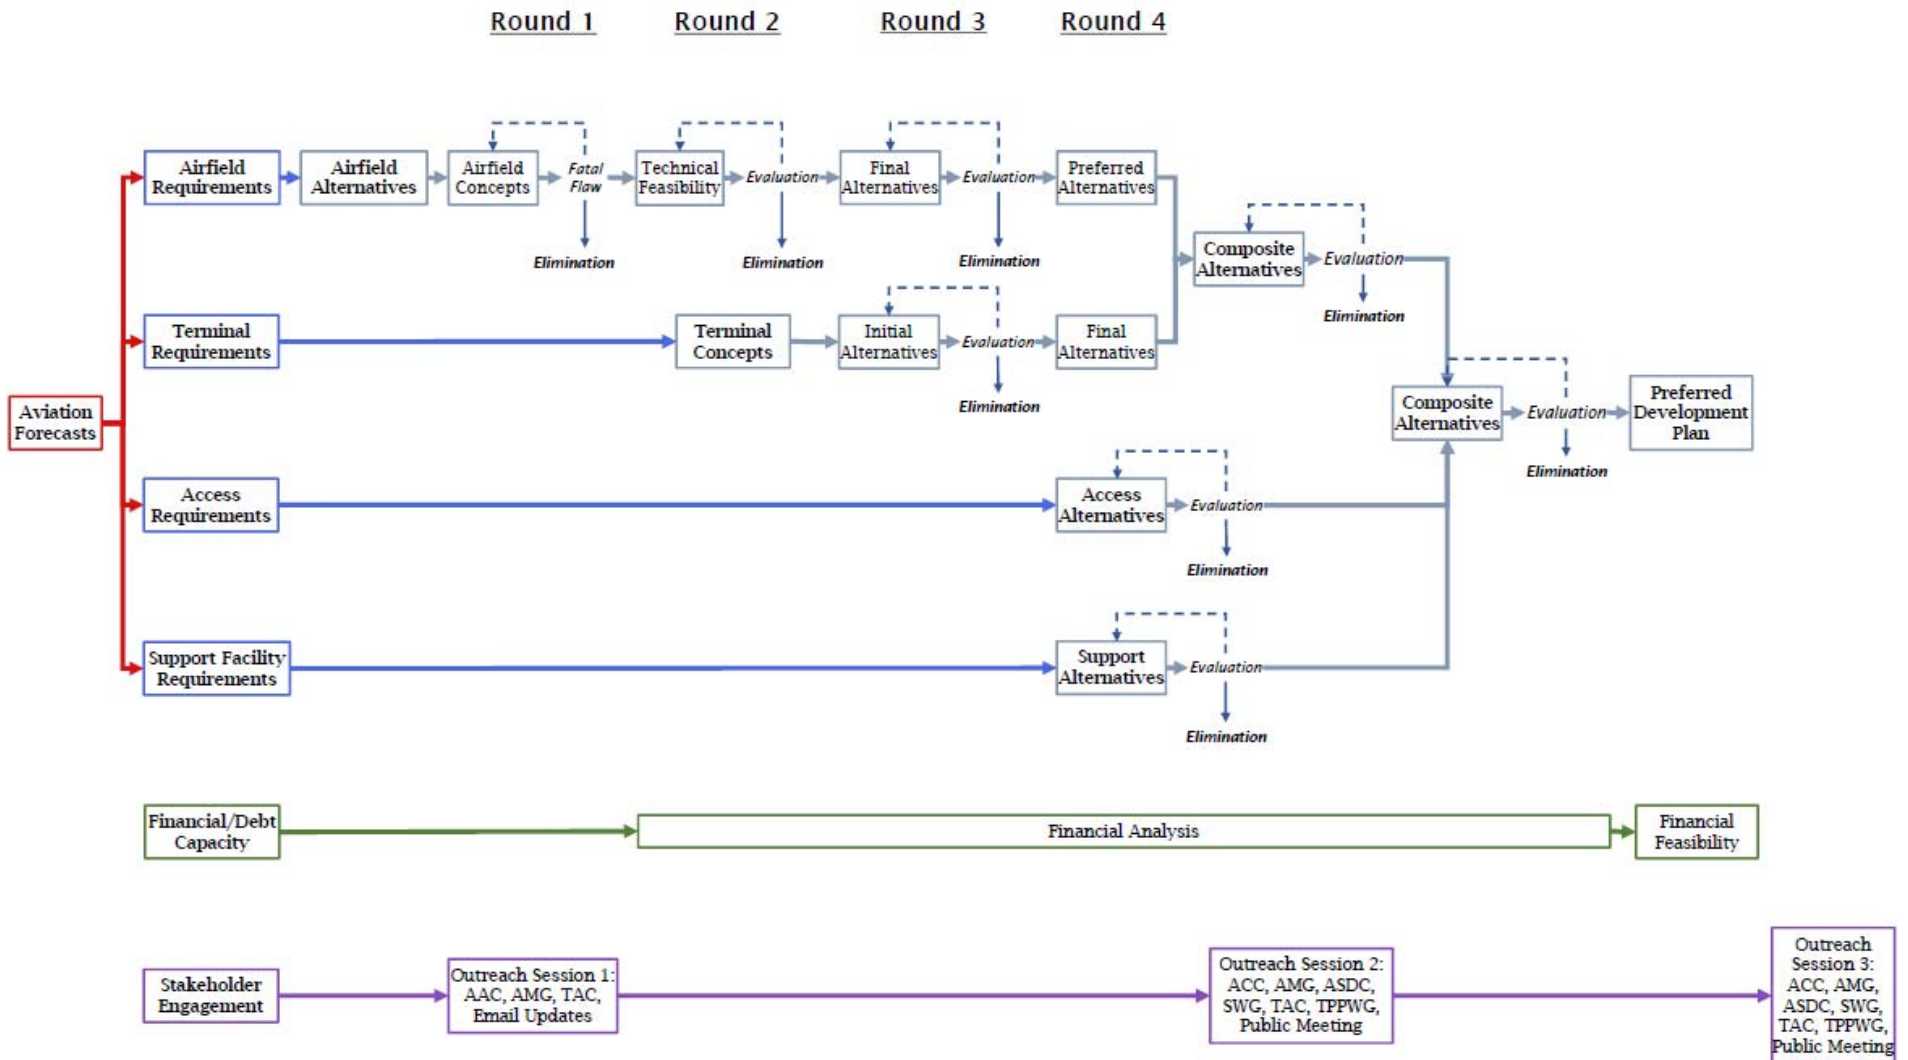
Round 1 Round 2 Round 3 Round 4

Aviation Forecasts

Airfield Requirements

Airfield Alternatives

Airfield Concepts

Fatal Flaw

Elimination

Technical Feasibility

Evaluation

Elimination

Final Alternatives

Evaluation

Elimination

Preferred Alternatives

Composite Alternatives

Evaluation

Elimination

Terminal Requirements

Terminal Concepts

Initial Alternatives

Evaluation

Elimination

Final Alternatives

Composite Alternatives

Evaluation

Elimination

Preferred Development Plan

Access Requirements

Access Alternatives

Evaluation

Elimination

Support Facility Requirements

Support Alternatives

Evaluation

Elimination

Financial/Debt Capacity

Financial Analysis

Financial Feasibility

Stakeholder Engagement

Outreach Session 1: AAC, AMG, TAC, Email Updates

Outreach Session 2: ACC, AMG, ASDC, SWG, TAC, TPPWG, Public Meeting

Outreach Session 3: ACC, AMG, ASDC, SWG, TAC, TPPWG, Public Meeting